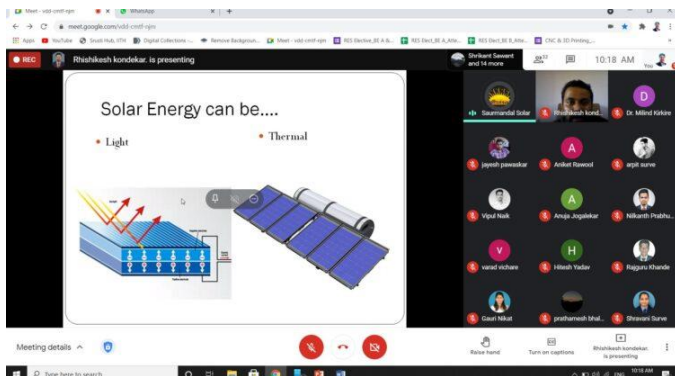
Meet - vdd-cmtf-njm
WhatsApp
meet.google.com/vdd-cmtf-njm
Apps YouTube Studi Hub, STH Digital Collections - Remove Backgroun... Meet - vdd-cmtf-njm RES Elective_BE A & B... RES Elect_BE_A_Atte... RES Elect_BE_B_Atte... CNC & 3D Printing_...
REC
Rishikesh kondekar. is presenting
Shrikant Sawant and 14 more
10:18 AM
You

Solar Energy can be....
• Light
• Thermal

Saurmandal Solar
Rishikesh kond...
Dr. Milind Kirkire
jayesh pawaskar
Aniket Rawool
arpit surve
Vipul Naik
Anuja Jogalekar
Nikanth Prabhu...
varad vichare
Hitesh Yadav
Rajguru Khande
Gauri Nikat
prathamesh bhal...
Shravani Surve

Meeting details
Raise hand
Turn on captions
Rishikesh kondekar. is presenting
Type here to search
10:18 AM